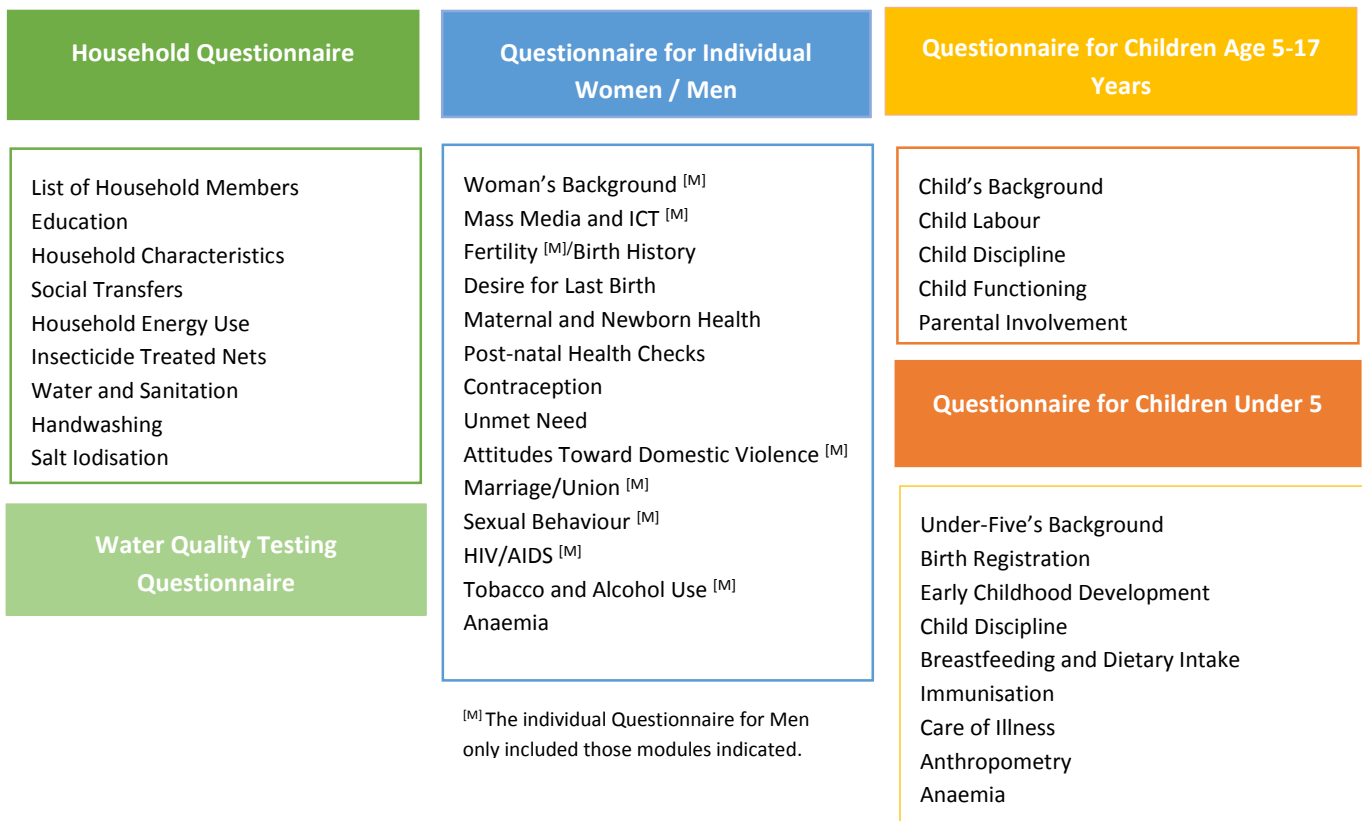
Household Questionnaire

List of Household Members
Education
Household Characteristics
Social Transfers
Household Energy Use
Insecticide Treated Nets
Water and Sanitation
Handwashing
Salt Iodisation

Water Quality Testing Questionnaire

Questionnaire for Individual Women / Men

Woman's Background $^{[M]}$
Mass Media and ICT $^{[M]}$
Fertility $^{[M]}$/Birth History
Desire for Last Birth
Maternal and Newborn Health
Post-natal Health Checks
Contraception
Unmet Need
Attitudes Toward Domestic Violence $^{[M]}$
Marriage/Union $^{[M]}$
Sexual Behaviour $^{[M]}$
HIV/AIDS $^{[M]}$
Tobacco and Alcohol Use $^{[M]}$
Anaemia

$^{[M]}$ The individual Questionnaire for Men only included those modules indicated.

Questionnaire for Children Age 5-17 Years

Child's Background
Child Labour
Child Discipline
Child Functioning
Parental Involvement

Questionnaire for Children Under 5

Under-Five's Background
Birth Registration
Early Childhood Development
Child Discipline
Breastfeeding and Dietary Intake
Immunisation
Care of Illness
Anthropometry
Anaemia